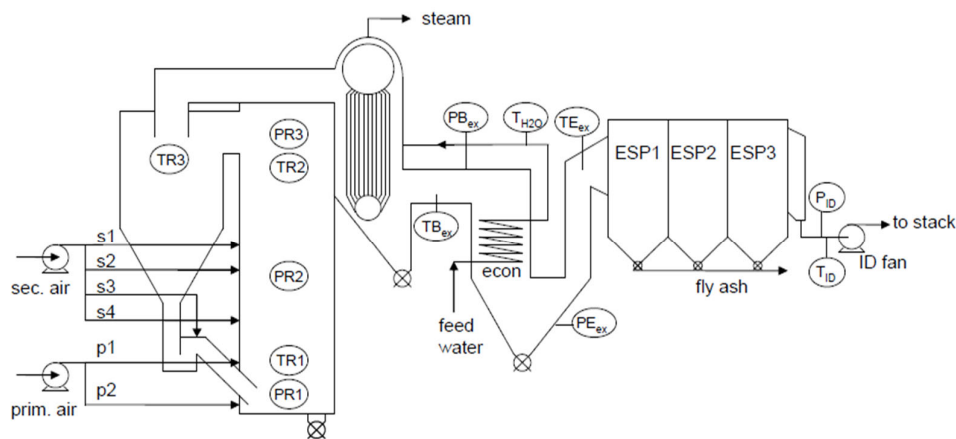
steam

PB$_{ex}$ T$_{H2O}$ TE$_{ex}$

ESP1 ESP2 ESP3

TR3 PR3 TR2

P$_{ID}$

to stack

s1

TB$_{ex}$

s2

sec. air

PR2

econ

T$_{ID}$

ID fan

s3

fly ash

s4

feed water

PE$_{ex}$

p1

TR1

prim. air

p2

PR1